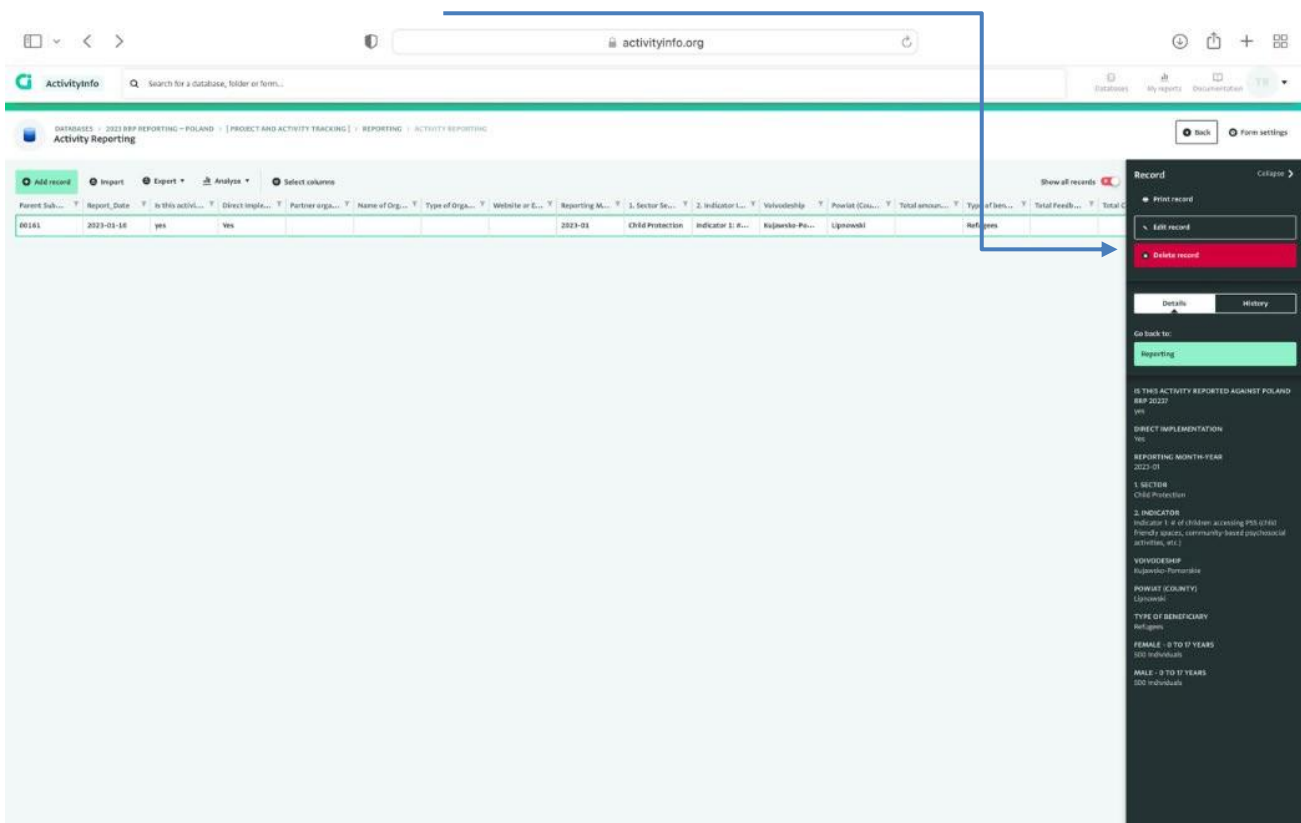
activityinfo.org

ActivityInfo

Search for a database, folder or form...

Databases My reports Documentation TR

DATABASES > 2023 RRP REPORTING – POLAND > [PROJECT AND ACTIVITY TRACKING] > REPORTING > ACTIVITY REPORTING
Activity Reporting

Back Form settings

Add record Import Export Analyze Select columns

Show all records

| Parent Sub... | Report_Date | Is this activi... | Direct imple... | Partner orga... | Name of Org... | Type of Orga... | Website or E... | Reporting M... | 1. Sector Se... | 2. Indicator I... | Voivodeship | Powiat (Cou... | Total amoun... | Type of ben... | Total Feedb... | Total C |
|---|---|---|---|---|---|---|---|---|---|---|---|---|---|---|---|---|
| 00161 | 2023-01-10 | yes | Yes | | | | | 2023-01 | Child Protection | Indicator 1: #... | Kujawsko-Po... | Lipnowski | | Refugees | | |

Record Collapse

Print record

Edit record

Delete record

Details History

Go back to:

Reporting

IS THIS ACTIVITY REPORTED AGAINST POLAND RRP 2023?
yes

DIRECT IMPLEMENTATION
Yes

REPORTING MONTH-YEAR
2023-01

1. SECTOR
Child Protection

2. INDICATOR
Indicator 1: # of children accessing PSS (child friendly spaces, community-based psychosocial activities, etc.)

VOIVODESHIP
Kujawsko-Pomorskie

POWIAT (COUNTY)
Lipnowski

TYPE OF BENEFICIARY
Refugees

FEMALE - 0 TO 17 YEARS
500 individuals

MALE - 0 TO 17 YEARS
500 individuals